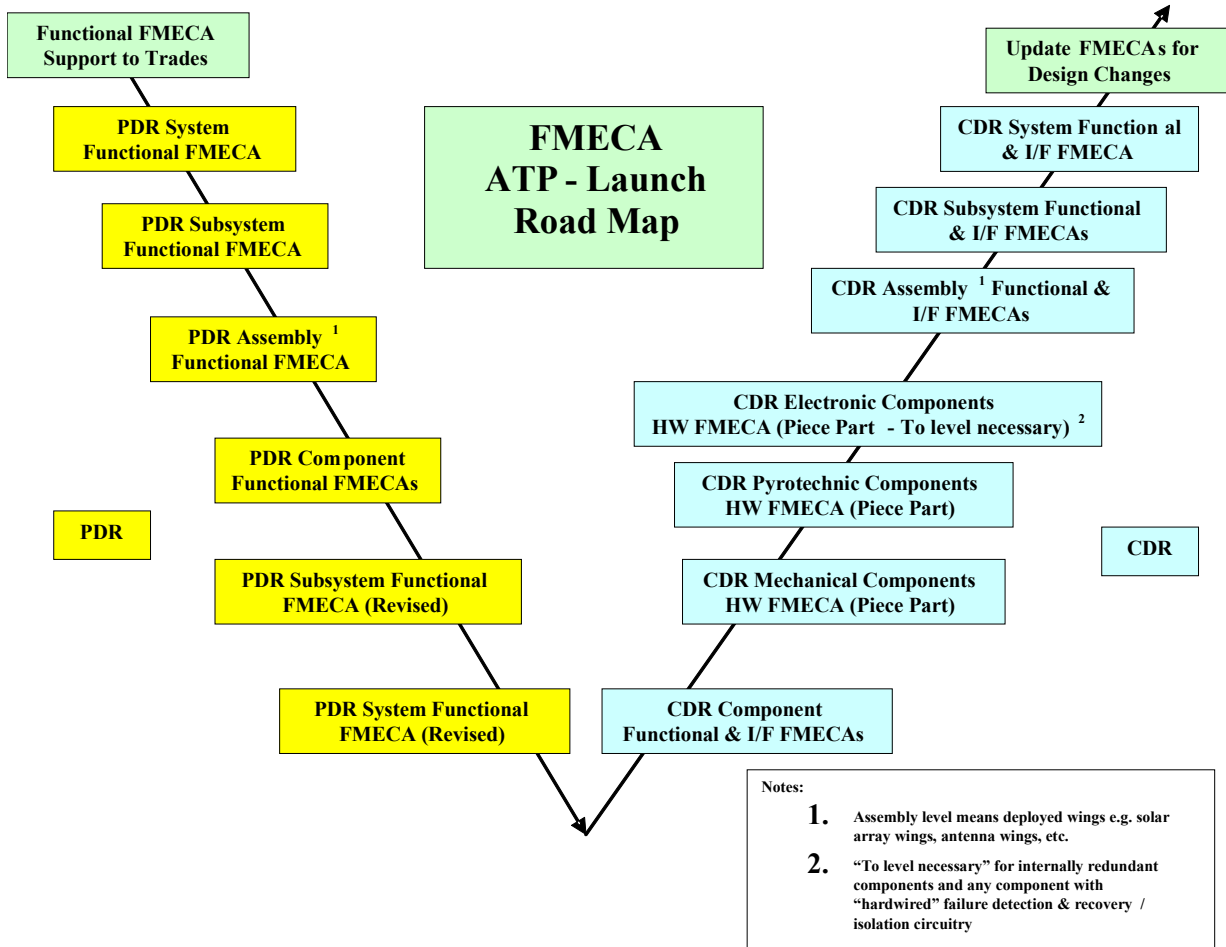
Functional FMECA Support to Trades

PDR System Functional FMECA

PDR Subsystem Functional FMECA

PDR Assembly $^1$ Functional FMECA

PDR Component Functional FMECAs

PDR Subsystem Functional FMECA (Revised)

PDR System Functional FMECA (Revised)

PDR

FMECA ATP - Launch Road Map

Update FMECAs for Design Changes

CDR System Function al & I/F FMECA

CDR Subsystem Functional & I/F FMECAs

CDR Assembly $^1$ Functional & I/F FMECAs

CDR Electronic Components HW FMECA (Piece Part - To level necessary) $^2$

CDR Pyrotechnic Components HW FMECA (Piece Part)

CDR Mechanical Components HW FMECA (Piece Part)

CDR Component Functional & I/F FMECAs

CDR

Notes:

1. Assembly level means deployed wings e.g. solar array wings, antenna wings, etc.

2. "To level necessary" for internally redundant components and any component with "hardwired" failure detection & recovery / isolation circuitry